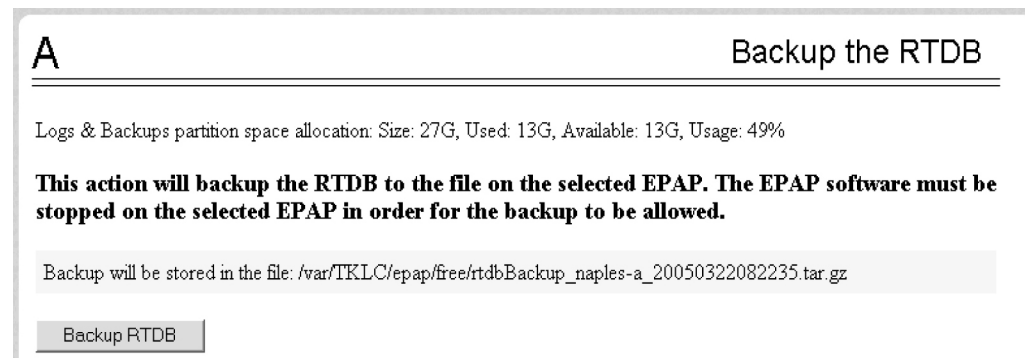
A

Backup the RTDB

Logs & Backups partition space allocation: Size: 27G, Used: 13G, Available: 13G, Usage: 49%

**This action will backup the RTDB to the file on the selected EPAP. The EPAP software must be stopped on the selected EPAP in order for the backup to be allowed.**

Backup will be stored in the file: /var/TKLC/epap/free/rtdbBackup_naples-a_20050322082235.tar.gz

Backup RTDB